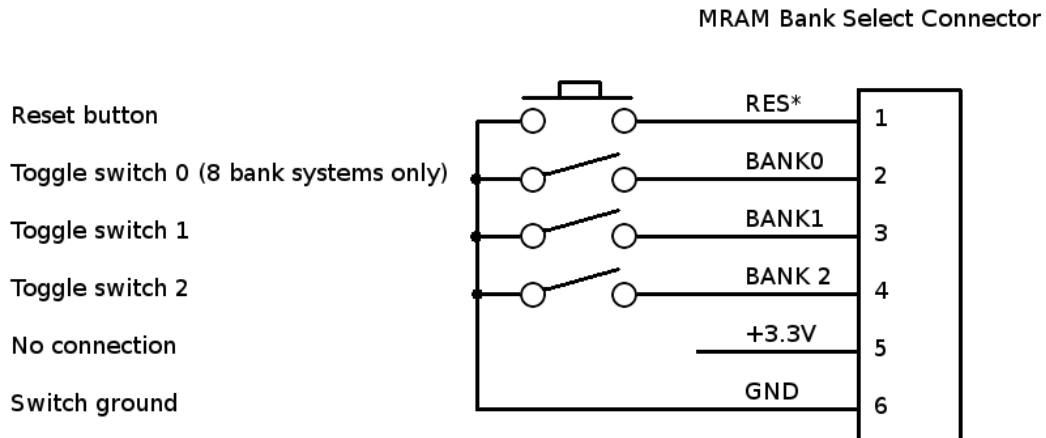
MRAM Bank Select Connector

Reset button

Toggle switch 0 (8 bank systems only)

Toggle switch 1

Toggle switch 2

No connection

Switch ground

RES*

BANK0

BANK1

BANK 2

+3.3V

GND

1

2

3

4

5

6